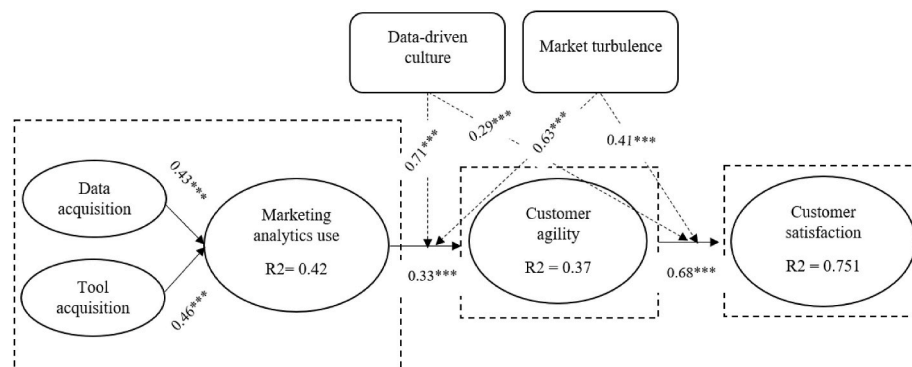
Data-driven culture

Market turbulence

0.71***

0.29***

0.63***

0.41***

Data acquisition

0.43***

Tool acquisition

0.46***

Marketing analytics use

R2= 0.42

0.33***

Customer agility

R2 = 0.37

0.68***

Customer satisfaction

R2 = 0.751